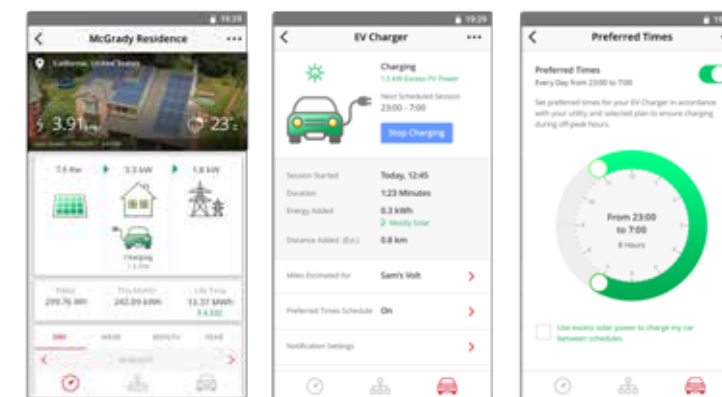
19:29

McGrady Residence

California, United States

3.91

23°

7.6 kW

3.3 kW

1.8 kW

Charging

Today

299.76 Wh

This Month

242.09 kWh

Life Time

13.37 MWh

$ 4,632

DAY

WEEK

MONTH

YEAR

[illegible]

19:29

EV Charger

Charging

1.5 kW Excess PV Power

Next Scheduled Session

23:00 - 7:00

Stop Charging

Session Started

Today, 12:45

Duration

1:23 Minutes

Energy Added

0.3 kWh

Mostly Solar

Distance Added (Est.)

0.8 km

Miles Estimated for

Sam's Volt

Preferred Times Schedule

On

Notification Settings

19:29

Preferred Times

Preferred Times

Every Day from 23:00 to 7:00

Set preferred times for your EV Charger in accordance with your utility and selected plan to ensure charging during off-peak hours.

From 23:00 to 7:00

8 Hours

Use excess solar power to charge my car between schedules